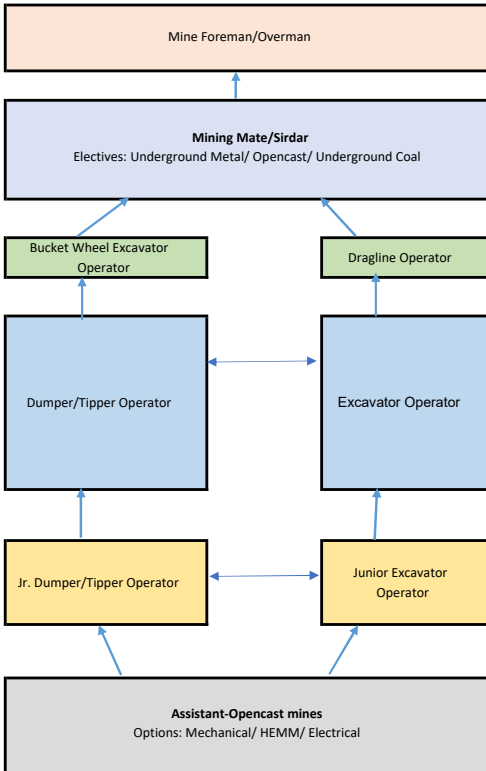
Mine Foreman/Overman

**Mining Mate/Sirdar**
Electives: Underground Metal/ Opencast/ Underground Coal

Bucket Wheel Excavator Operator

Dragline Operator

Dumper/Tipper Operator

Excavator Operator

Jr. Dumper/Tipper Operator

Junior Excavator Operator

**Assistant-Opencast mines**
Options: Mechanical/ HEMM/ Electrical